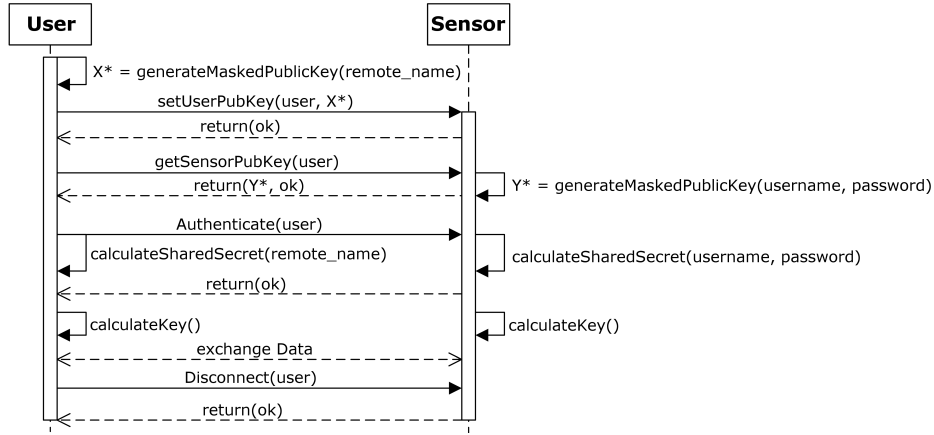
User

Sensor

X* = generateMaskedPublicKey(remote_name)

setUserPubKey(user, X*)

return(ok)

getSensorPubKey(user)

return(Y*, ok)

Y* = generateMaskedPublicKey(username, password)

Authenticate(user)

calculateSharedSecret(remote_name)

calculateSharedSecret(username, password)

return(ok)

calculateKey()

calculateKey()

exchange Data

Disconnect(user)

return(ok)